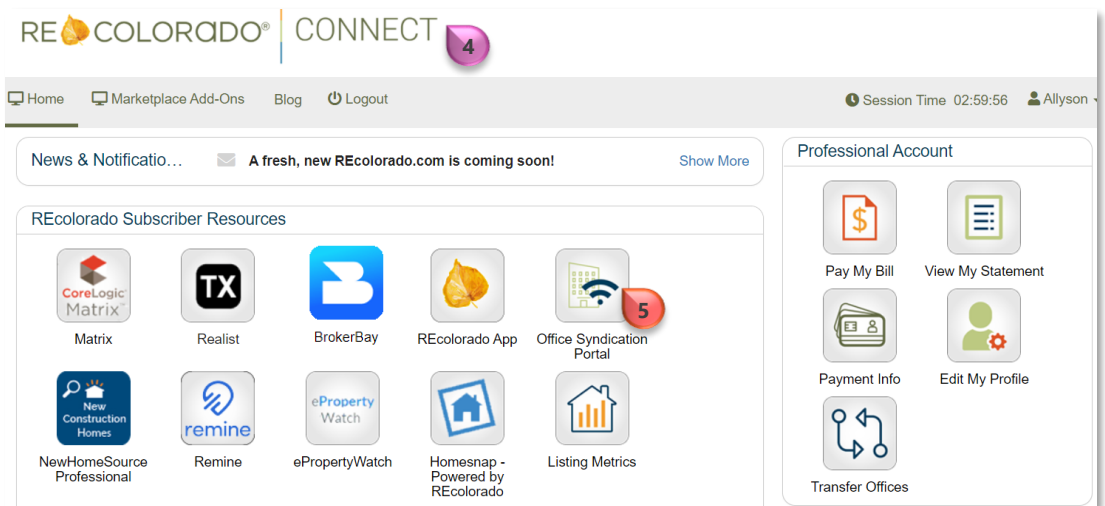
RE COLORADO® CONNECT 4

Home Marketplace Add-Ons Blog Logout

Session Time 02:59:56 Allyson

News & Notificatio… A fresh, new REcolorado.com is coming soon! Show More

REcolorado Subscriber Resources

CoreLogic Matrix
Matrix

TX
Realist

BrokerBay

REcolorado App

5
Office Syndication Portal

New Construction Homes
NewHomeSource Professional

remine
Remine

eProperty Watch
ePropertyWatch

Homesnap - Powered by REcolorado

Listing Metrics

Professional Account

Pay My Bill

View My Statement

Payment Info

Edit My Profile

Transfer Offices